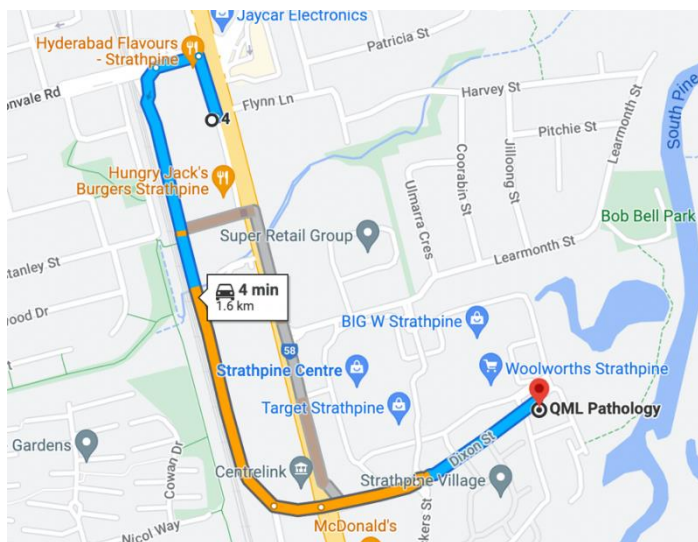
Jaycar Electronics
Hyderabad Flavours - Strathpine
Patricia St
onvale Rd
Flynn Ln
4
Harvey St
Pitchie St
Learmonth St
South Pine
Hungry Jack's Burgers Strathpine
Coorabin St
Jilloong St
Ulmarra Cres
Bob Bell Park
Super Retail Group
Learmonth St
tanley St
4 min
1.6 km
ood Dr
BIG W Strathpine
58
Strathpine Centre
Woolworths Strathpine
Target Strathpine
QML Pathology
Dixon St
Gardens
Cowan Dr
Centrelink
Strathpine Village
kers St
Nicol Way
McDonald's